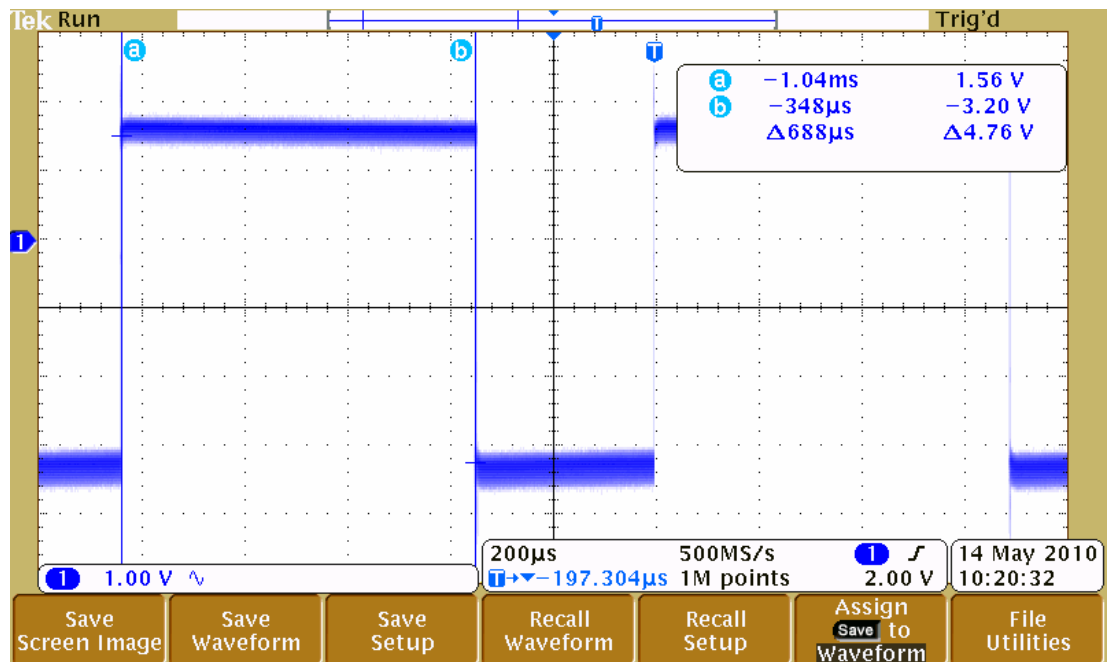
Tek Run

Trig'd

a b T

a −1.04ms 1.56 V
b −348µs −3.20 V
Δ688µs Δ4.76 V

1

1 1.00 V ∿

200µs 500MS/s 1 ʃ
T→▾−197.304µs 1M points 2.00 V

14 May 2010
10:20:32

Save Screen Image

Save Waveform

Save Setup

Recall Waveform

Recall Setup

Assign Save to Waveform

File Utilities